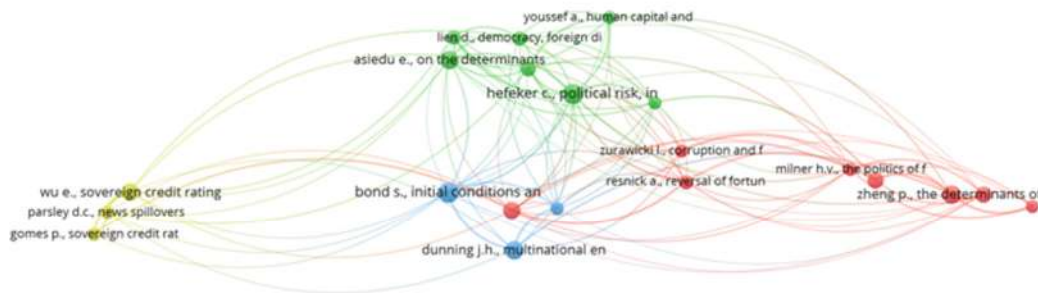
youssef a., human capital and
lien d., democracy, foreign di
asiedu e., on the determinants
hefeker c., political risk, in
zurawicki l., corruption and f
milner h.v., the politics of f
resnick a., reversal of fortun
zheng p., the determinants of
wu e., sovereign credit rating
bond s., initial conditions an
parsley d.c., news spillovers
gomes p., sovereign credit rat
dunning j.h., multinational en